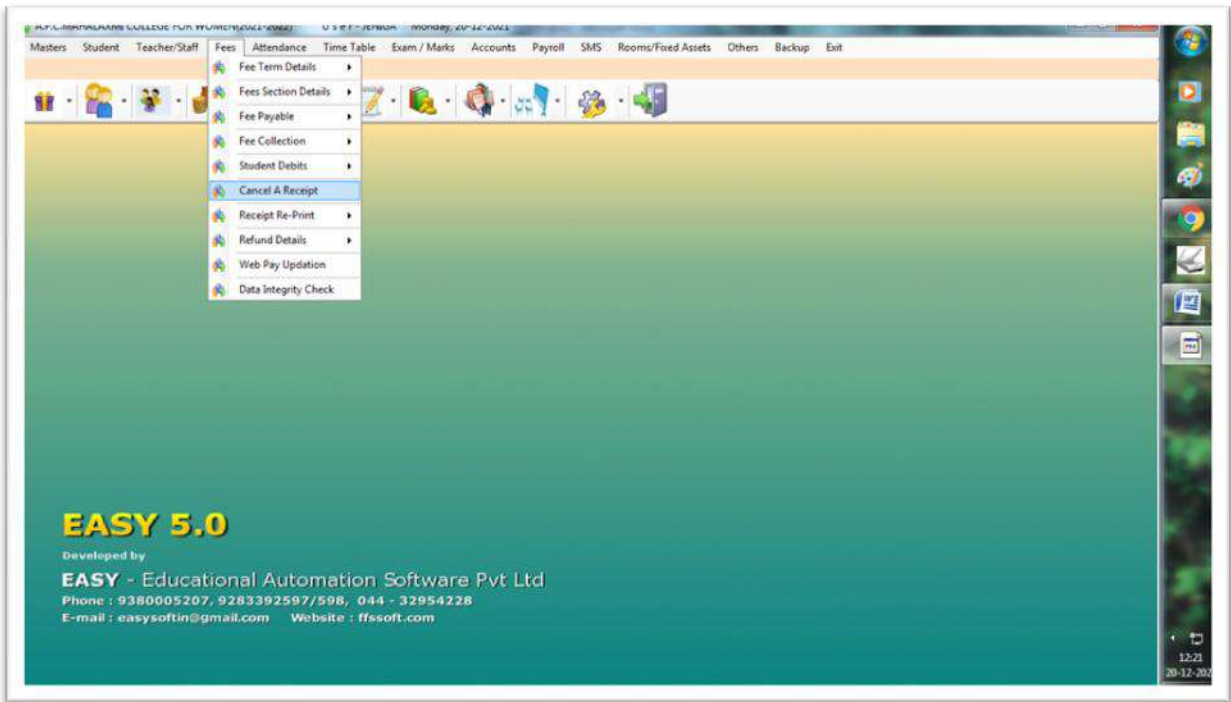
A.P.C.MAHALAXMI COLLEGE FOR WOMEN(2021-2022) User : JENISA Monday, 20-12-2021

Masters Student Teacher/Staff Fees Attendance Time Table Exam / Marks Accounts Payroll SMS Rooms/Fixed Assets Others Backup Exit

Fee Term Details
Fees Section Details
Fee Payable
Fee Collection
Student Debits
Cancel A Receipt
Receipt Re-Print
Refund Details
Web Pay Updation
Data Integrity Check

EASY 5.0

Developed by

EASY - Educational Automation Software Pvt Ltd

Phone : 9380005207, 9283392597/598, 044 - 32954228

E-mail : easysoftin@gmail.com Website : ffssoft.com

12:21
20-12-202